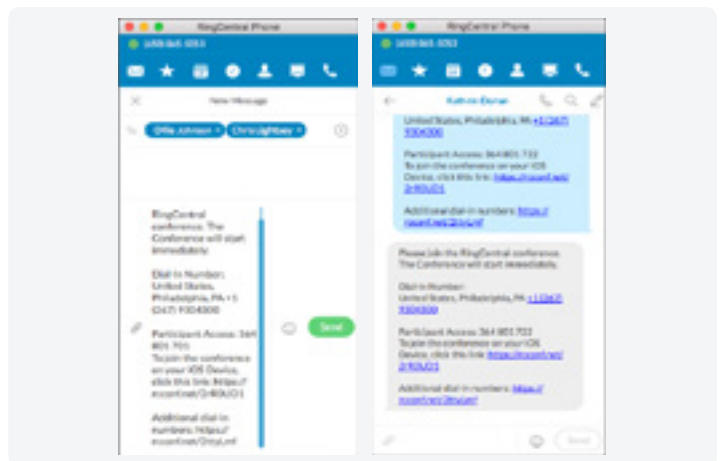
RingCentral Phone

(650) 865-5053

New Message

Ollie Johnson × Chris Lightbey ×

RingCentral conference. The Conference will start immediately.

Dial in Number: United States, Philadelphia, PA +1 (267) 9304300

Participant Access: 364 801 733
To join the conference on your iOS Device, click this link: https://rcconf.net/2rlOUO1

Additional dial in numbers: https://rcconf.net/2rtyLmf

Send

RingCentral Phone

(650) 865-5053

Kathrin Elsner

United States, Philadelphia, PA +1 (267) 9304300

Participant Access: 364 801 733
To join the conference on your iOS Device, click this link: https://rcconf.net/2rlOUO1

Additional dial in numbers: https://rcconf.net/2rtyLmf

Please join the RingCentral conference.
The Conference will start immediately.

Dial in Number:
United States, Philadelphia, PA +1 (267) 9304300

Participant Access: 364 801 733
To join the conference on your iOS Device, click this link: https://rcconf.net/2rlOUO1

Additional dial in numbers: https://rcconf.net/2rtyLmf

Send